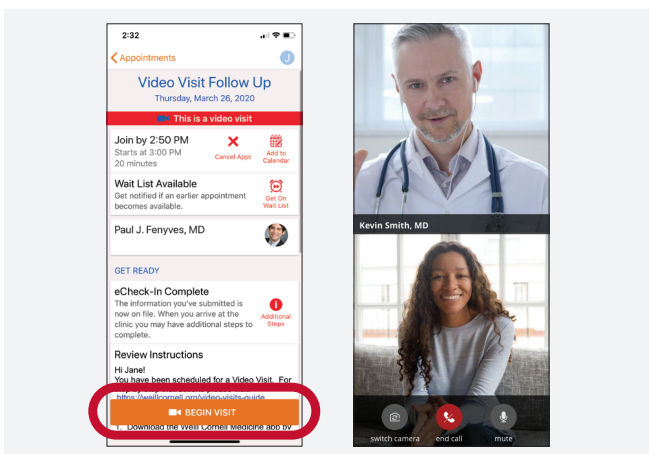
2:32

Appointments

J

Video Visit Follow Up

Thursday, March 26, 2020

This is a video visit

Join by 2:50 PM
Starts at 3:00 PM
20 minutes

Cancel Appt

Add to Calendar

Wait List Available
Get notified if an earlier appointment becomes available.

Get On Wait List

Paul J. Fenyves, MD

GET READY

eCheck-In Complete
The information you've submitted is now on file. When you arrive at the clinic you may have additional steps to complete.

Additional Steps

Review Instructions
Hi Jane!
You have been scheduled for a Video Visit. For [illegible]
https://weillcornell.org/video-visits-guide

BEGIN VISIT

1. Download the Weill Cornell Medicine app by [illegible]

Kevin Smith, MD

switch camera

end call

mute